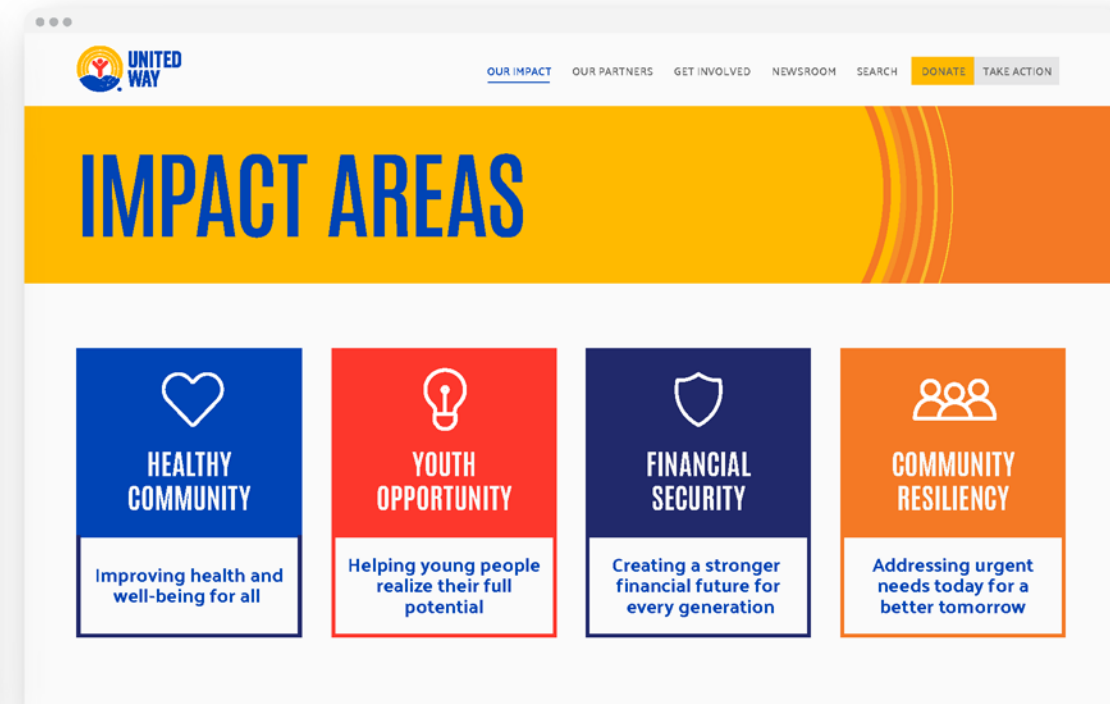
UNITED WAY

OUR IMPACT OUR PARTNERS GET INVOLVED NEWSROOM SEARCH DONATE TAKE ACTION

IMPACT AREAS

HEALTHY COMMUNITY

Improving health and well-being for all

YOUTH OPPORTUNITY

Helping young people realize their full potential

FINANCIAL SECURITY

Creating a stronger financial future for every generation

COMMUNITY RESILIENCY

Addressing urgent needs today for a better tomorrow